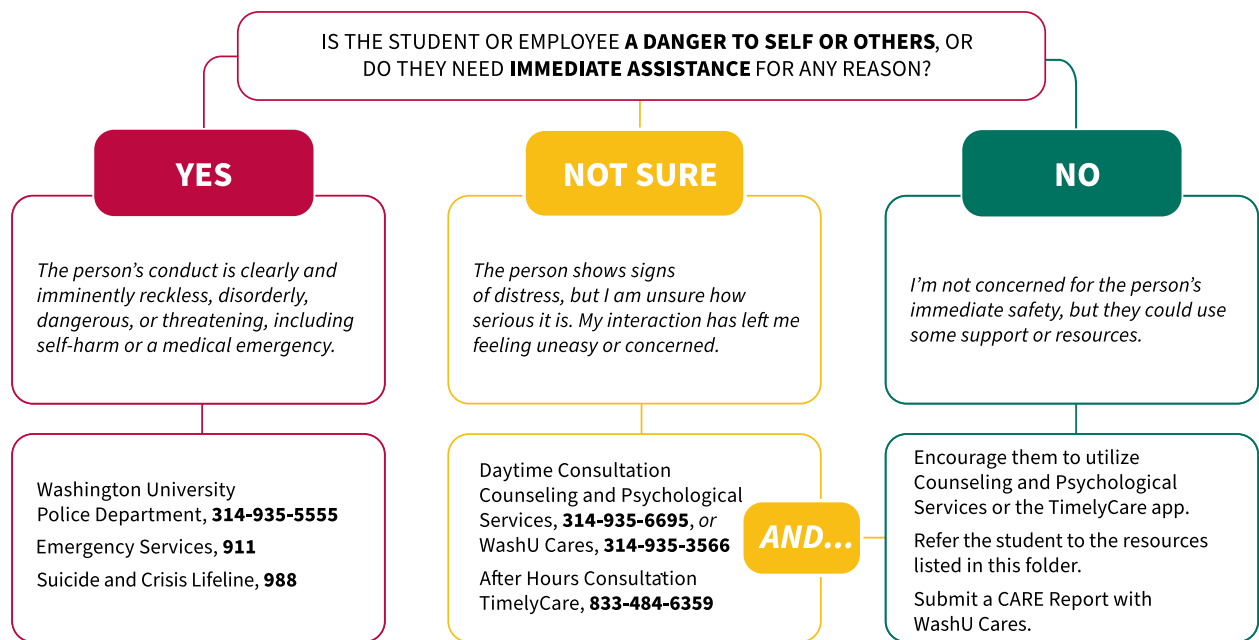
IS THE STUDENT OR EMPLOYEE **A DANGER TO SELF OR OTHERS**, OR DO THEY NEED **IMMEDIATE ASSISTANCE** FOR ANY REASON?

YES

*The person's conduct is clearly and imminently reckless, disorderly, dangerous, or threatening, including self-harm or a medical emergency.*

Washington University Police Department, **314-935-5555**

Emergency Services, **911**

Suicide and Crisis Lifeline, **988**

NOT SURE

*The person shows signs of distress, but I am unsure how serious it is. My interaction has left me feeling uneasy or concerned.*

Daytime Consultation
Counseling and Psychological Services, **314-935-6695**, *or* WashU Cares, **314-935-3566**

After Hours Consultation
TimelyCare, **833-484-6359**

AND...

NO

*I'm not concerned for the person's immediate safety, but they could use some support or resources.*

Encourage them to utilize Counseling and Psychological Services or the TimelyCare app.

Refer the student to the resources listed in this folder.

Submit a CARE Report with WashU Cares.